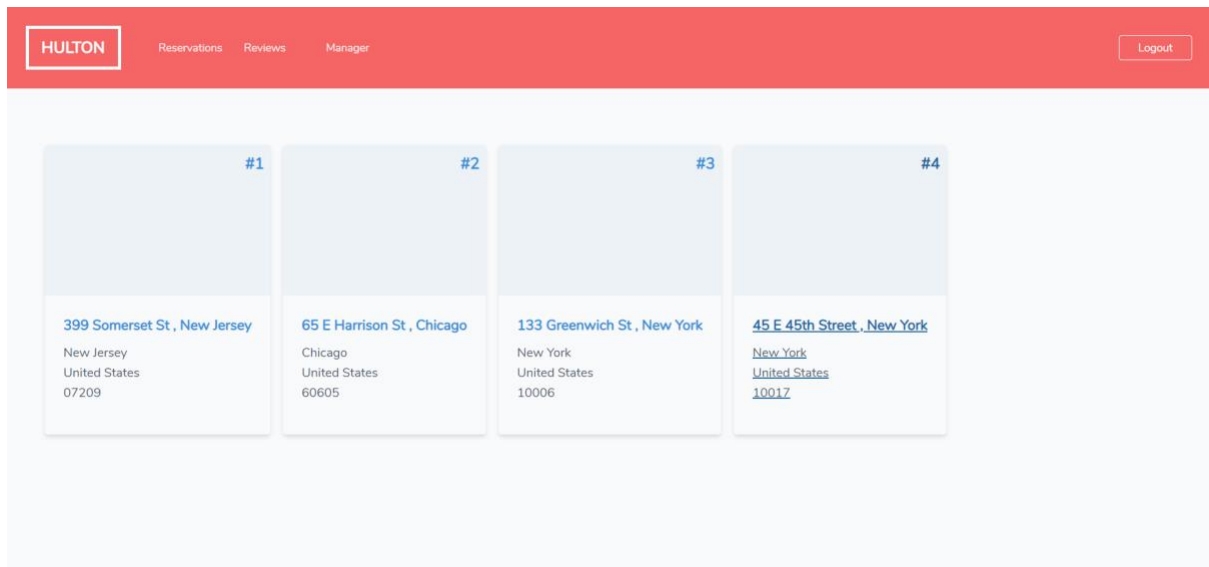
HULTON Reservations Reviews Manager Logout

#1
399 Somerset St , New Jersey
New Jersey
United States
07209

#2
65 E Harrison St , Chicago
Chicago
United States
60605

#3
133 Greenwich St , New York
New York
United States
10006

#4
45 E 45th Street , New York
New York
United States
10017